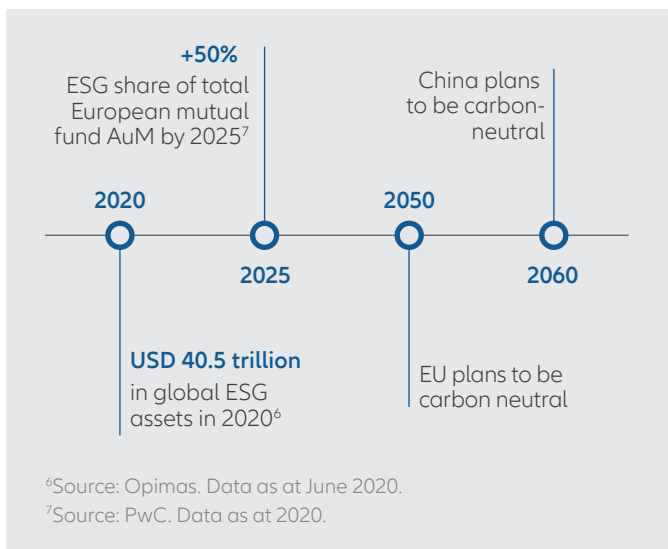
+50%
ESG share of total European mutual fund AuM by 2025$^7$

China plans to be carbon-neutral

2020

2050

2025

2060

USD 40.5 trillion
in global ESG assets in 2020$^6$

EU plans to be carbon neutral

$^6$Source: Opimas. Data as at June 2020.
$^7$Source: PwC. Data as at 2020.